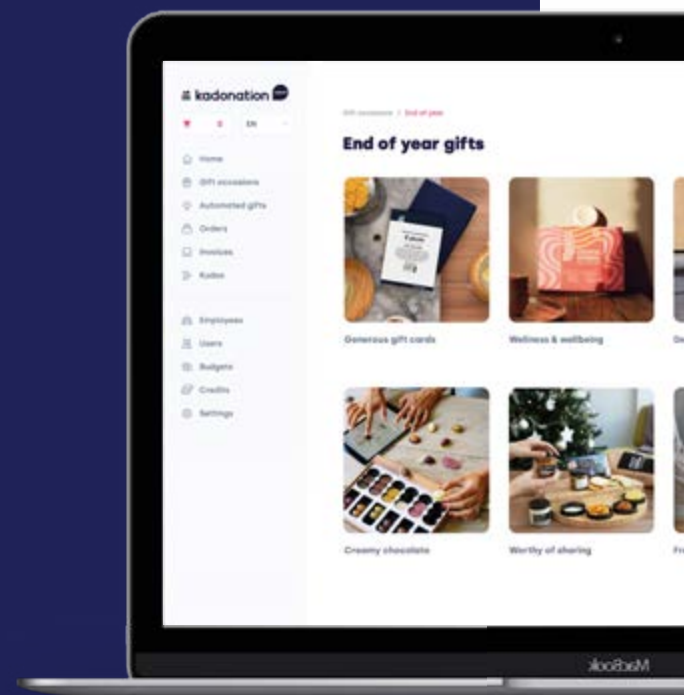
kadonation

EN

Home
Gift occasions
Automated gifts
Orders
Invoices
Kudos

Employees
Users
Budgets
Credits
Settings

Gift occasions / End of year

End of year gifts

Generous gift cards

Wellness & wellbeing

De

Creamy chocolate

Worthy of sharing

Fr

MacBook